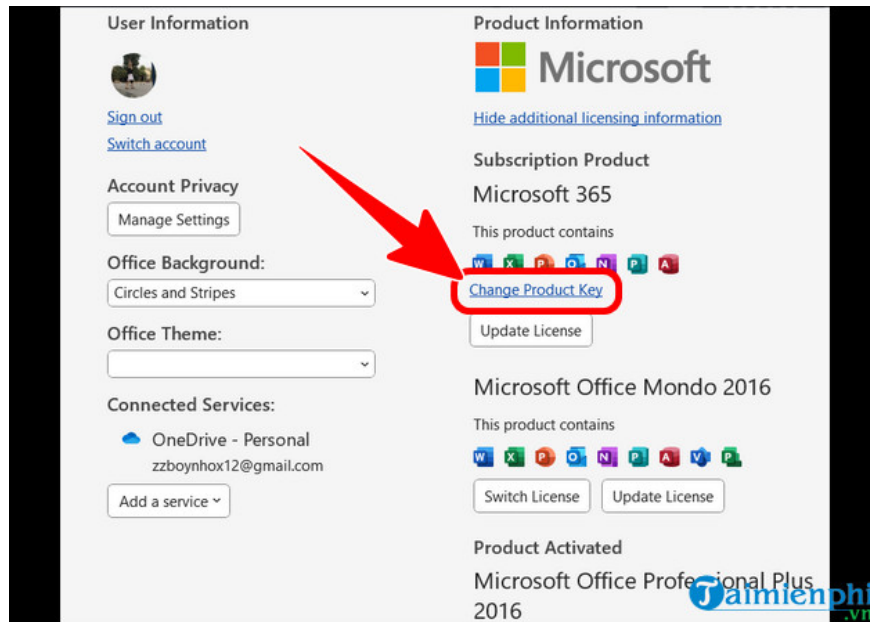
User Information

Sign out
Switch account

Account Privacy
Manage Settings

Office Background:
Circles and Stripes

Office Theme:

Connected Services:
OneDrive - Personal
zzboynhox12@gmail.com

Add a service

Product Information

Microsoft

Hide additional licensing information

Subscription Product
Microsoft 365
This product contains

Change Product Key
Update License

Microsoft Office Mondo 2016
This product contains

Switch License
Update License

Product Activated
Microsoft Office Profe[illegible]onal Plus 2016

Taimienphi.vn